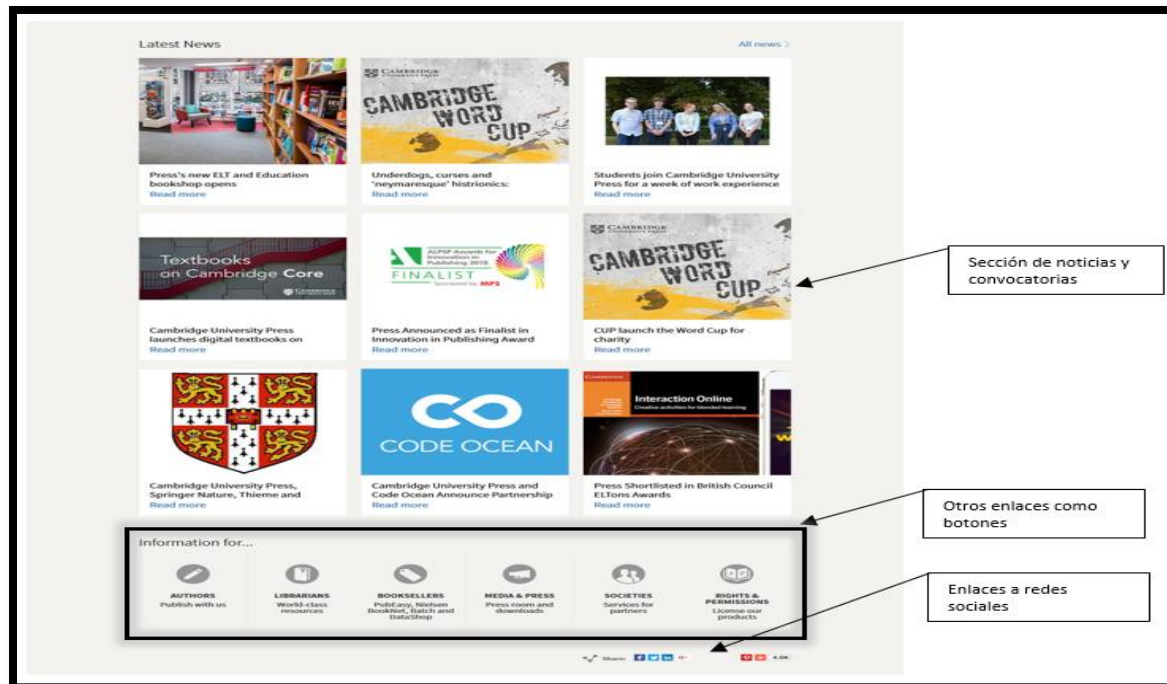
Latest News

All news >

CAMBRIDGE

CAMBRIDGE WORD CUP

Press's new ELT and Education bookshop opens
Read more

Underdogs, curses and 'neymaresque' histrionics:
Read more

Students join Cambridge University Press for a week of work experience
Read more

Textbooks on Cambridge Core

ALPSP Awards for Innovation in Publishing 2018
FINALIST
Sponsored by MPS

CAMBRIDGE

CAMBRIDGE WORD CUP

Cambridge University Press launches digital textbooks on
Read more

Press Announced as Finalist in Innovation in Publishing Award
Read more

CUP launch the Word Cup for charity
Read more

Sección de noticias y convocatorias

CODE OCEAN

Interaction Online
Creative activities for blended learning

Cambridge University Press, Springer Nature, Thieme and
Read more

Cambridge University Press and Code Ocean Announce Partnership
Read more

Press Shortlisted in British Council ELTons Awards
Read more

Otros enlaces como botones

Information for...

AUTHORS
Publish with us

LIBRARIANS
World-class resources

BOOKSELLERS
PubEasy, Nielsen BookNet, Batch and DataShop

MEDIA & PRESS
Press room and downloads

SOCIETIES
Services for partners

RIGHTS & PERMISSIONS
License our products

Enlaces a redes sociales

Share: f t in G+

4.0K